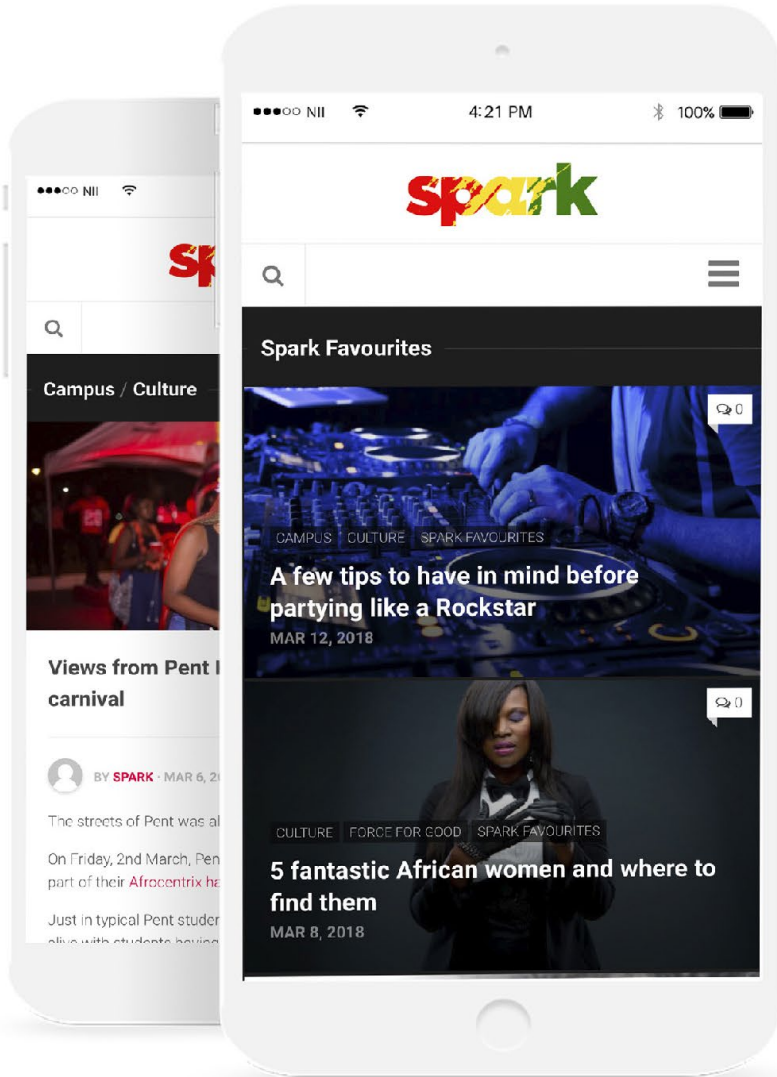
●●●○○ NII

sp

Campus / Culture

Views from Pent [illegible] carnival

BY SPARK · MAR 6, 2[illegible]

The streets of Pent was al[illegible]

On Friday, 2nd March, Pen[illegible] part of their Afrocentrix ha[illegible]

Just in typical Pent studen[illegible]

●●●○○ NII 4:21 PM 100%

spark

Spark Favourites

0

CAMPUS CULTURE SPARK FAVOURITES

A few tips to have in mind before partying like a Rockstar

MAR 12, 2018

0

CULTURE FORCE FOR GOOD SPARK FAVOURITES

5 fantastic African women and where to find them

MAR 8, 2018